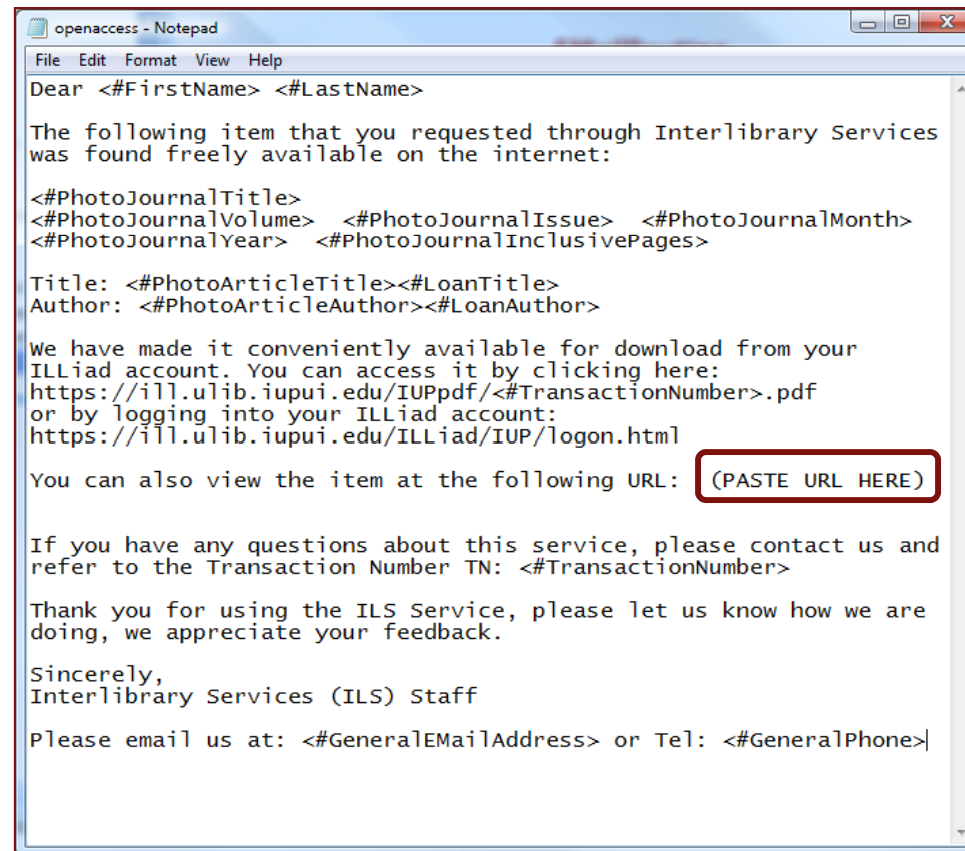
openaccess - Notepad

File Edit Format View Help

Dear <#FirstName> <#LastName>

The following item that you requested through Interlibrary Services was found freely available on the internet:

<#PhotoJournalTitle>
<#PhotoJournalVolume> <#PhotoJournalIssue> <#PhotoJournalMonth>
<#PhotoJournalYear> <#PhotoJournalInclusivePages>

Title: <#PhotoArticleTitle><#LoanTitle>
Author: <#PhotoArticleAuthor><#LoanAuthor>

We have made it conveniently available for download from your ILLiad account. You can access it by clicking here:
https://ill.ulib.iupui.edu/IUPpdf/<#TransactionNumber>.pdf
or by logging into your ILLiad account:
https://ill.ulib.iupui.edu/ILLiad/IUP/logon.html

You can also view the item at the following URL: (PASTE URL HERE)

If you have any questions about this service, please contact us and refer to the Transaction Number TN: <#TransactionNumber>

Thank you for using the ILS Service, please let us know how we are doing, we appreciate your feedback.

Sincerely,
Interlibrary Services (ILS) Staff

Please email us at: <#GeneralEMailAddress> or Tel: <#GeneralPhone>